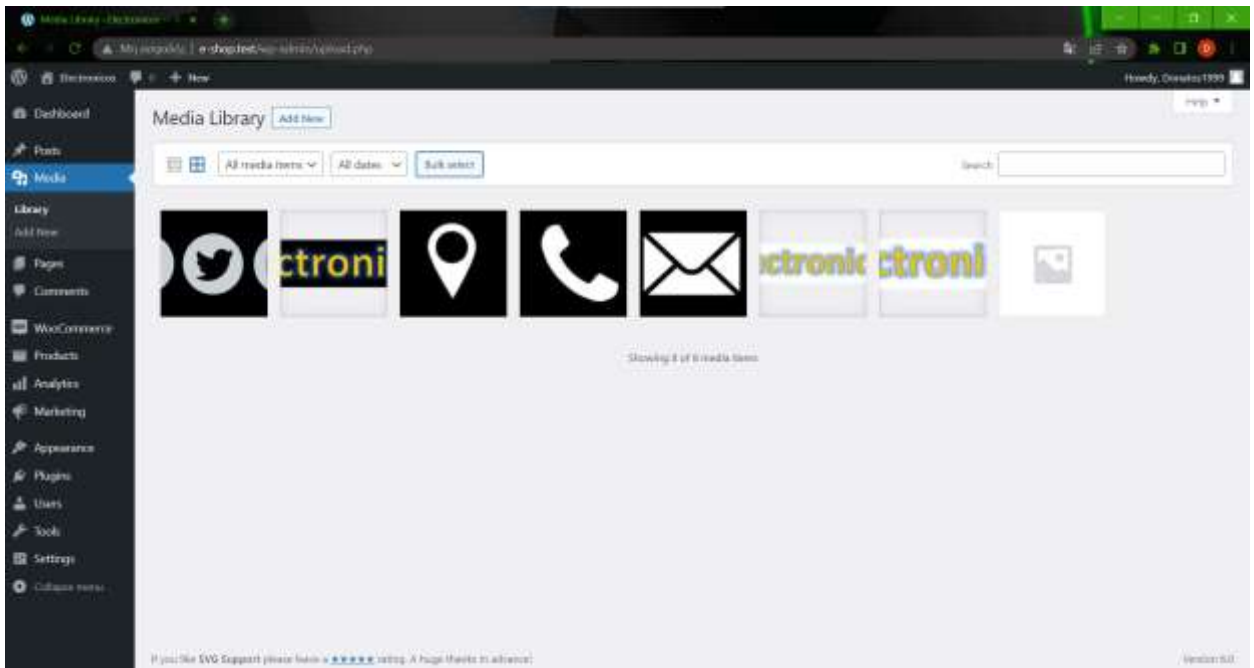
Media Library ‹ Electronics
Not secure | e-shop.test/wp-admin/upload.php
Electronics
+ New
Howdy, Donatas1999
Help ▾
Dashboard
Posts
Media
Library
Add New
Pages
Comments
WooCommerce
Products
Analytics
Marketing
Appearance
Plugins
Users
Tools
Settings
Collapse menu
Media Library Add New
All media items ∨
All dates ∨
Bulk select
Search
ctroni
ctronic
ctroni
Showing 8 of 8 media items
If you like SVG Support please leave a ★★★★★ rating. A huge thanks in advance!
Version 5.8